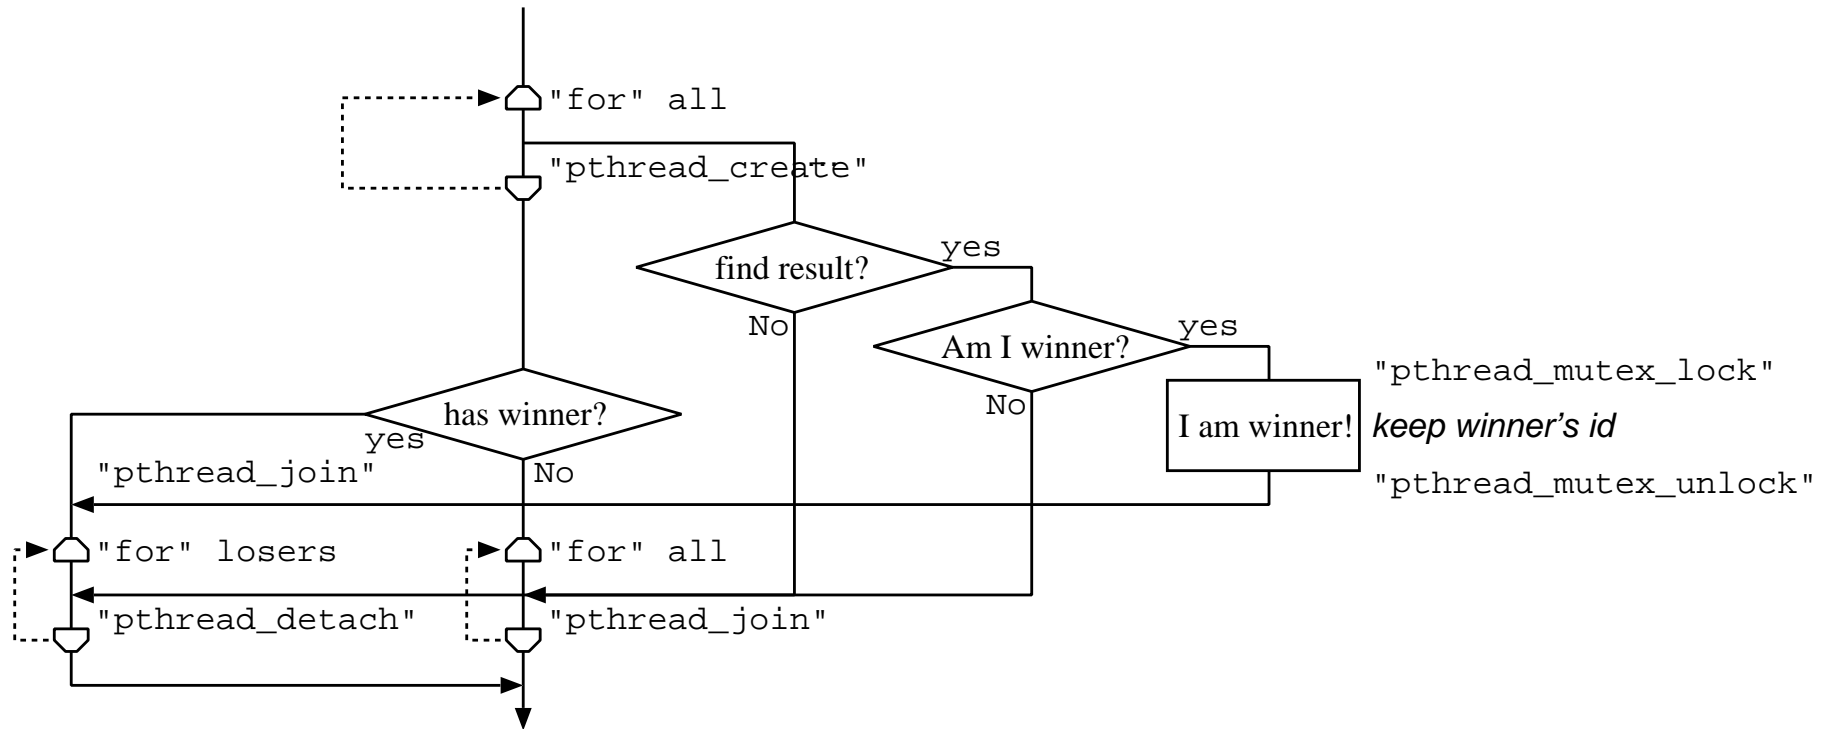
"for" all

"pthread_create"

find result?

yes

No

Am I winner?

yes

No

"pthread_mutex_lock"

I am winner!

keep winner's id

"pthread_mutex_unlock"

has winner?

yes

No

"pthread_join"

"for" losers

"pthread_detach"

"for" all

"pthread_join"